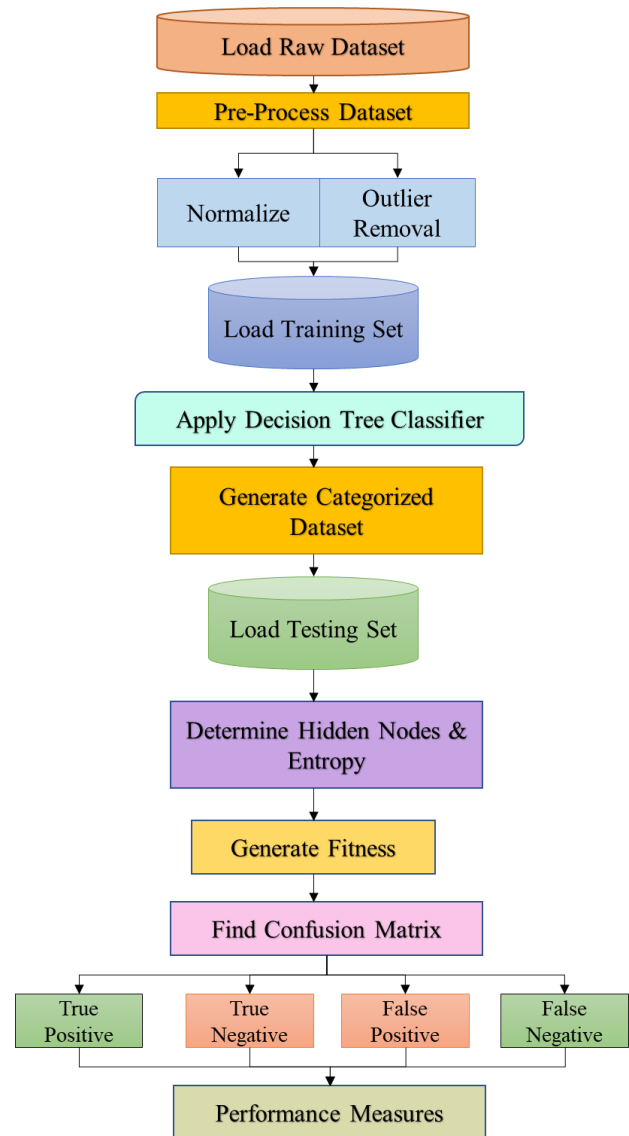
Load Raw Dataset

Pre-Process Dataset

Normalize

Outlier Removal

Load Training Set

Apply Decision Tree Classifier

Generate Categorized Dataset

Load Testing Set

Determine Hidden Nodes & Entropy

Generate Fitness

Find Confusion Matrix

True Positive

True Negative

False Positive

False Negative

Performance Measures